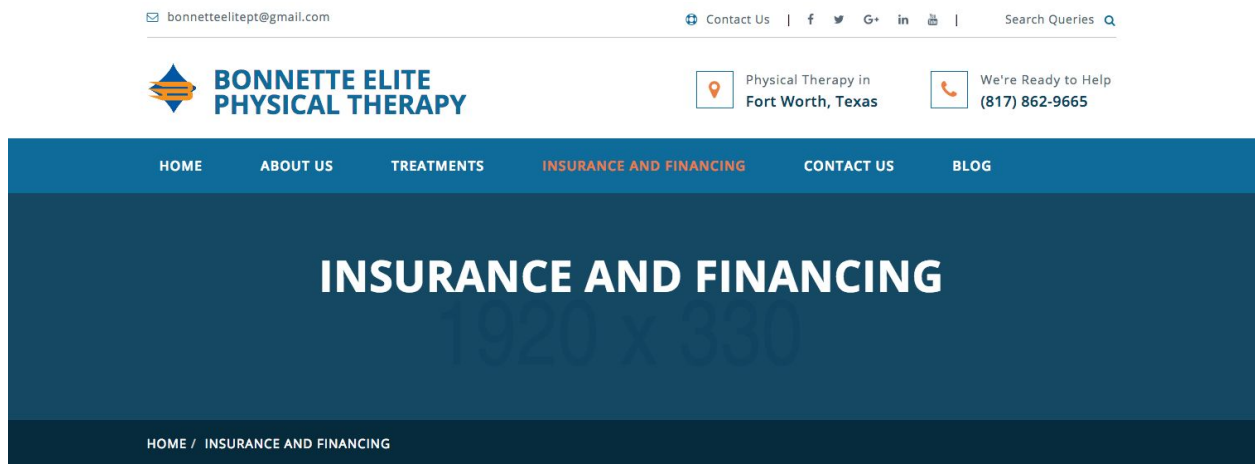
bonnetteelitept@gmail.com

Contact Us | f G+ in | Search Queries

BONNETTE ELITE PHYSICAL THERAPY

Physical Therapy in Fort Worth, Texas

We're Ready to Help (817) 862-9665

HOME ABOUT US TREATMENTS INSURANCE AND FINANCING CONTACT US BLOG

INSURANCE AND FINANCING

1920 x 330

HOME / INSURANCE AND FINANCING